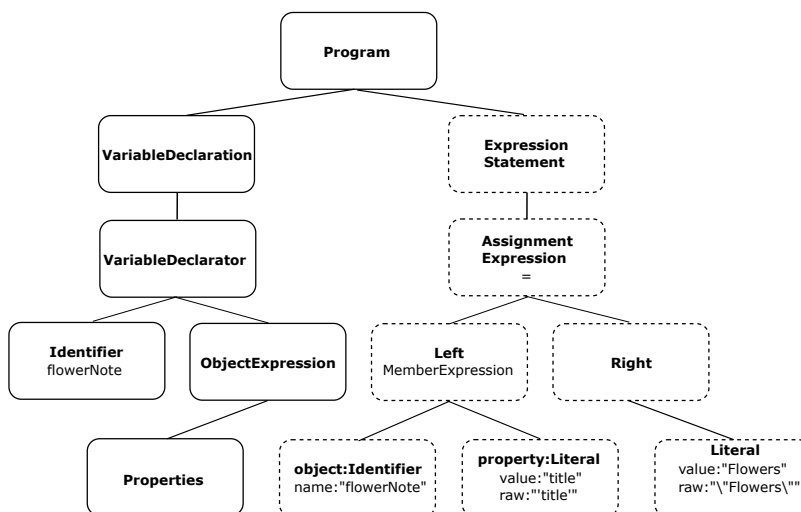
Program

VariableDeclaration

VariableDeclarator

Identifier
flowerNote

ObjectExpression

Properties

Expression Statement

Assignment Expression
=

Left
MemberExpression

Right

object:Identifier
name:"flowerNote"

property:Literal
value:"title"
raw:"'title'"

Literal
value:"Flowers"
raw:"\"Flowers\""